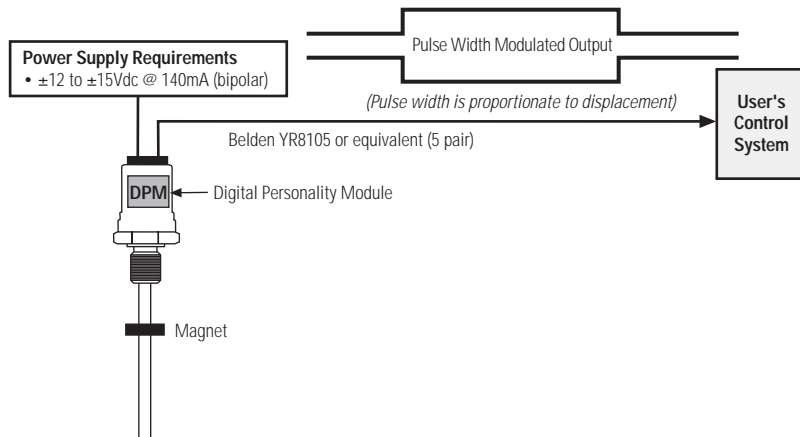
Power Supply Requirements
• ±12 to ±15Vdc @ 140mA (bipolar)

Pulse Width Modulated Output

(Pulse width is proportionate to displacement)

User's Control System

Belden YR8105 or equivalent (5 pair)

DPM

Digital Personality Module

Magnet